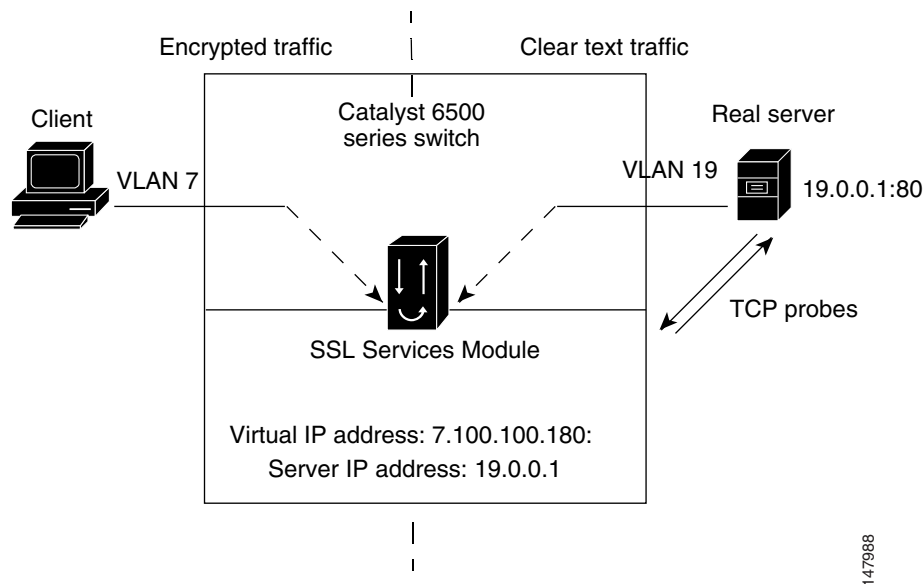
Encrypted traffic

Clear text traffic

Catalyst 6500 series switch

Client

Real server

VLAN 7

VLAN 19

19.0.0.1:80

TCP probes

SSL Services Module

Virtual IP address: 7.100.100.180:

Server IP address: 19.0.0.1

147988